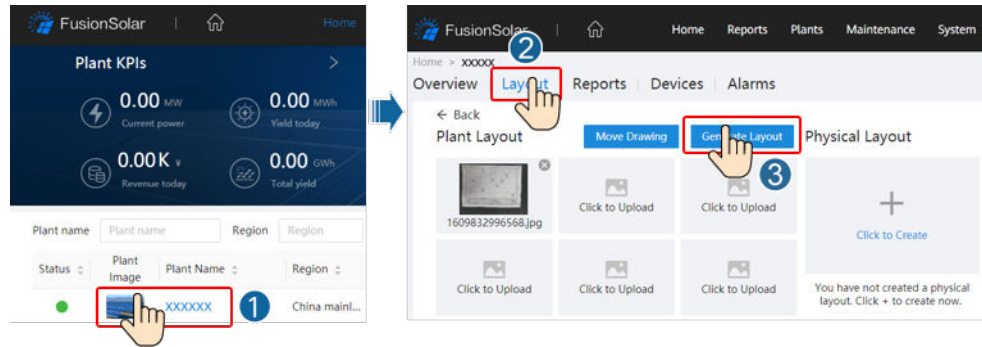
FusionSolar | Home

Plant KPIs >

0.00 MW
Current power

0.00 MWh
Yield today

0.00K ¥
Revenue today

0.00 GWh
Total yield

Plant name | Plant name | Region | Region

| Status | Plant Image | Plant Name | Region |
|---|---|---|---|
| | | XXXXXX | China mainl... |

1

FusionSolar | Home Reports Plants Maintenance System

Home > XXXXX

2

Overview | Layout | Reports | Devices | Alarms

< Back

Plant Layout

Move Drawing

Generate Layout

3

Physical Layout

1609832996568.jpg

Click to Upload

Click to Upload

Click to Upload

Click to Upload

Click to Upload

+

Click to Create

You have not created a physical layout. Click + to create now.